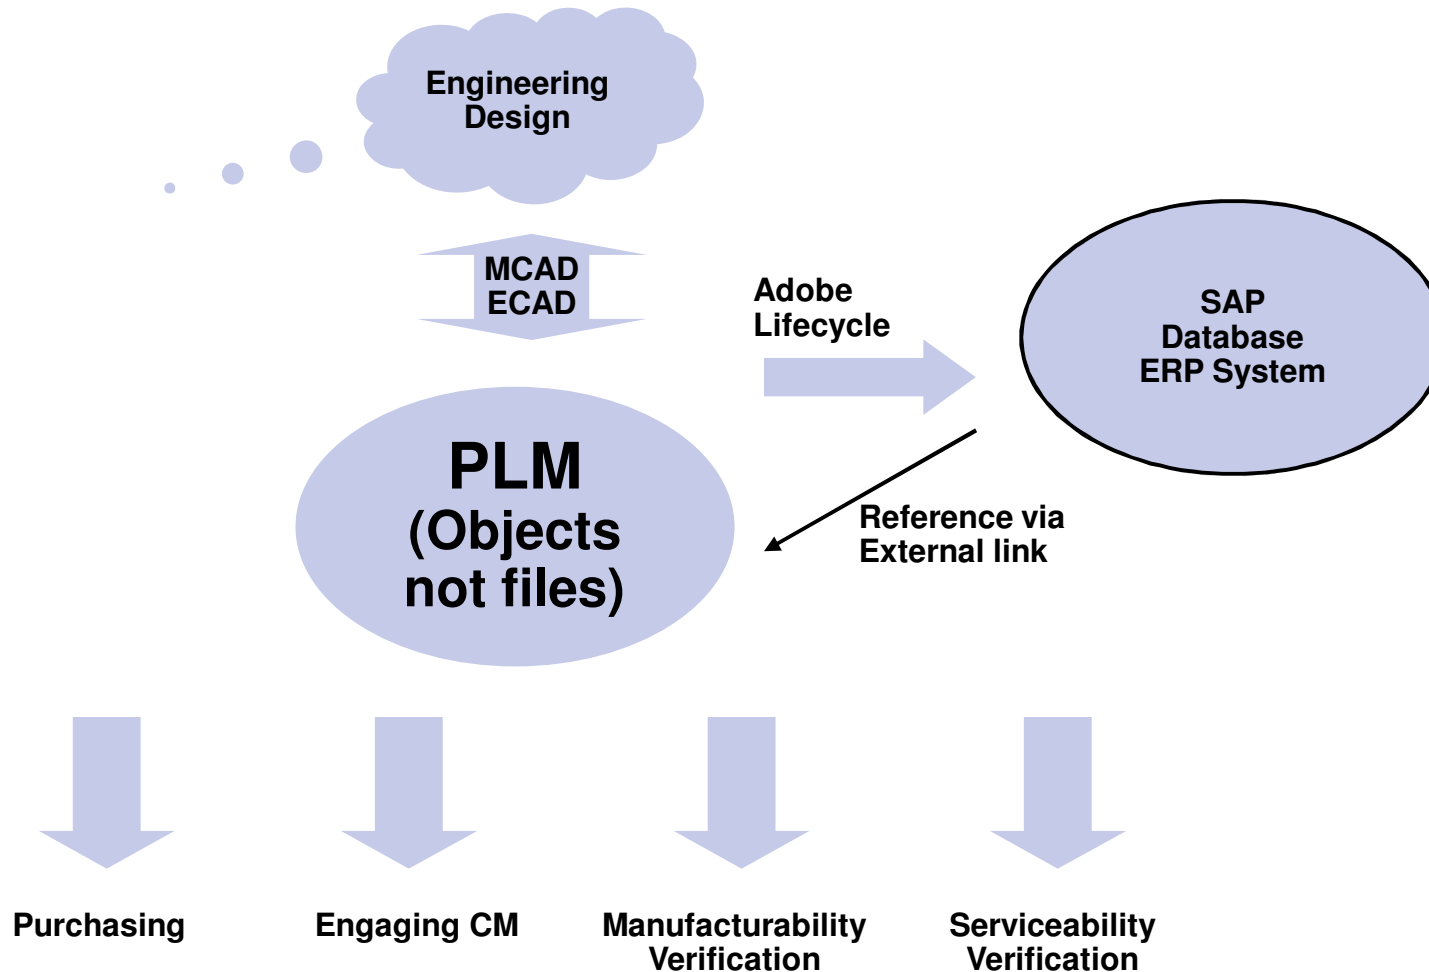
Engineering Design

MCAD
ECAD

Adobe Lifecycle

SAP
Database
ERP System

PLM
(Objects not files)

Reference via External link

Purchasing

Engaging CM

Manufacturability Verification

Serviceability Verification